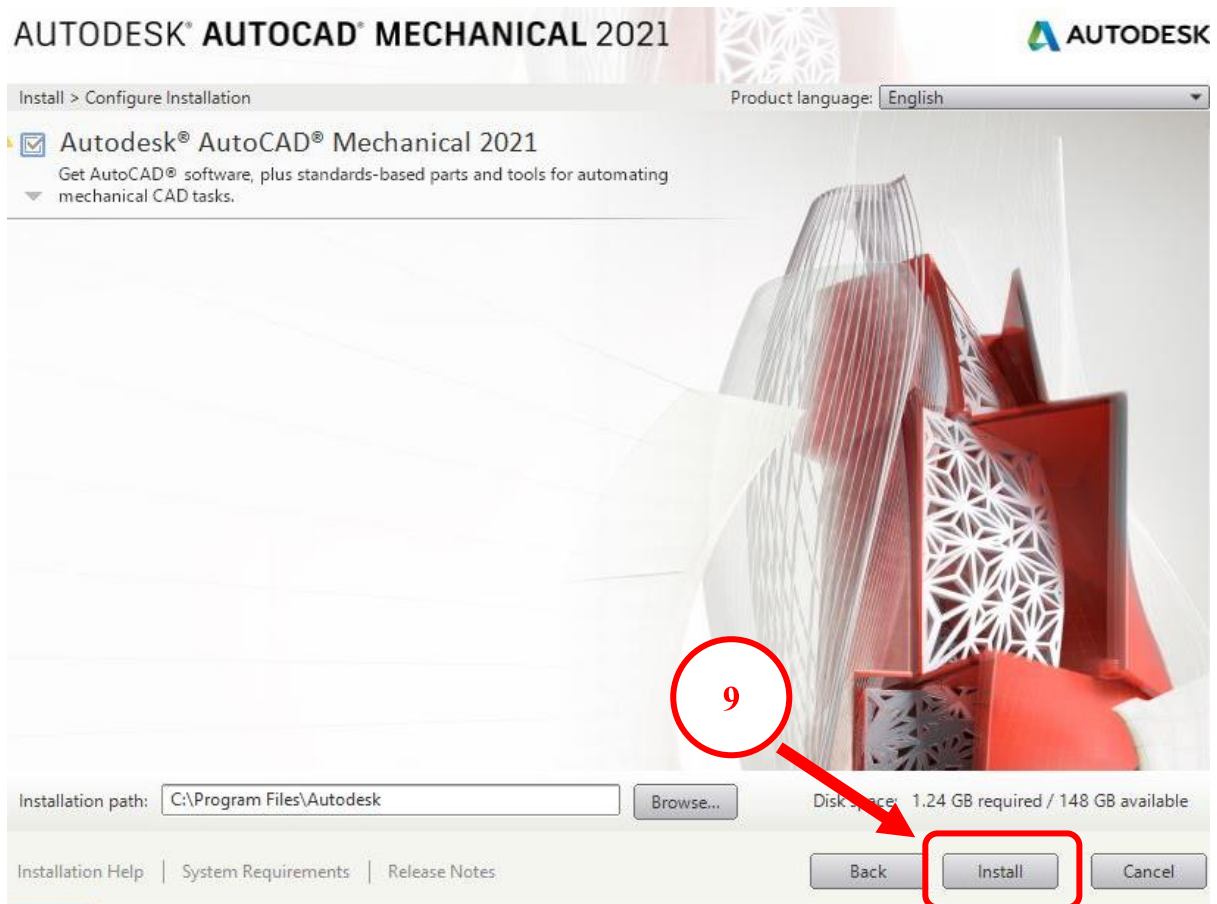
AUTODESK® AUTOCAD® MECHANICAL 2021

AUTODESK

Install > Configure Installation

Product language: English

Autodesk® AutoCAD® Mechanical 2021

Get AutoCAD® software, plus standards-based parts and tools for automating mechanical CAD tasks.

9

Installation path: C:\Program Files\Autodesk

Browse...

Disk space: 1.24 GB required / 148 GB available

Installation Help | System Requirements | Release Notes

Back

Install

Cancel